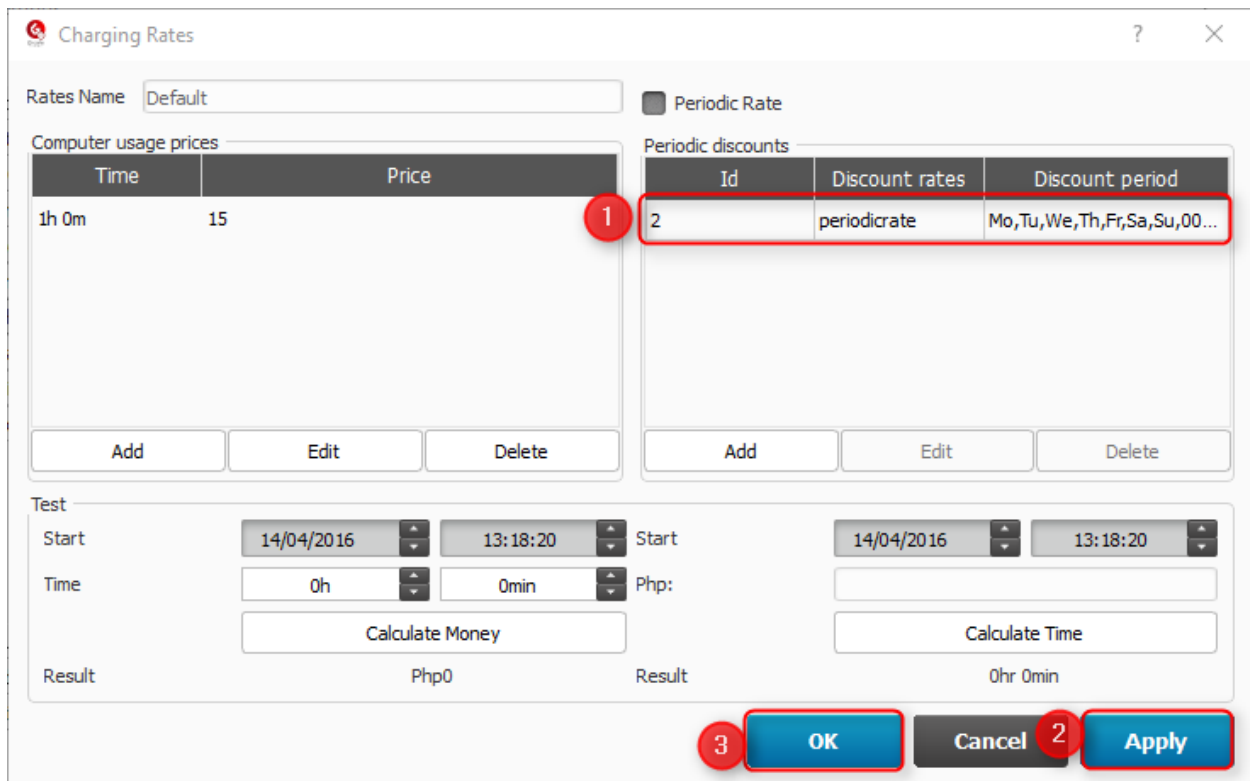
Charging Rates

?

Rates Name Default

Periodic Rate

Computer usage prices

| Time | Price |
|---|---|
| 1h 0m | 15 |

Add Edit Delete

Periodic discounts

| Id | Discount rates | Discount period |
|---|---|---|
| 2 | periodicrate | Mo,Tu,We,Th,Fr,Sa,Su,00... |

1

Add Edit Delete

Test

Start 14/04/2016 13:18:20

Time 0h 0min

Calculate Money

Result Php0

Start 14/04/2016 13:18:20

Php:

Calculate Time

Result 0hr 0min

3 OK Cancel 2 Apply